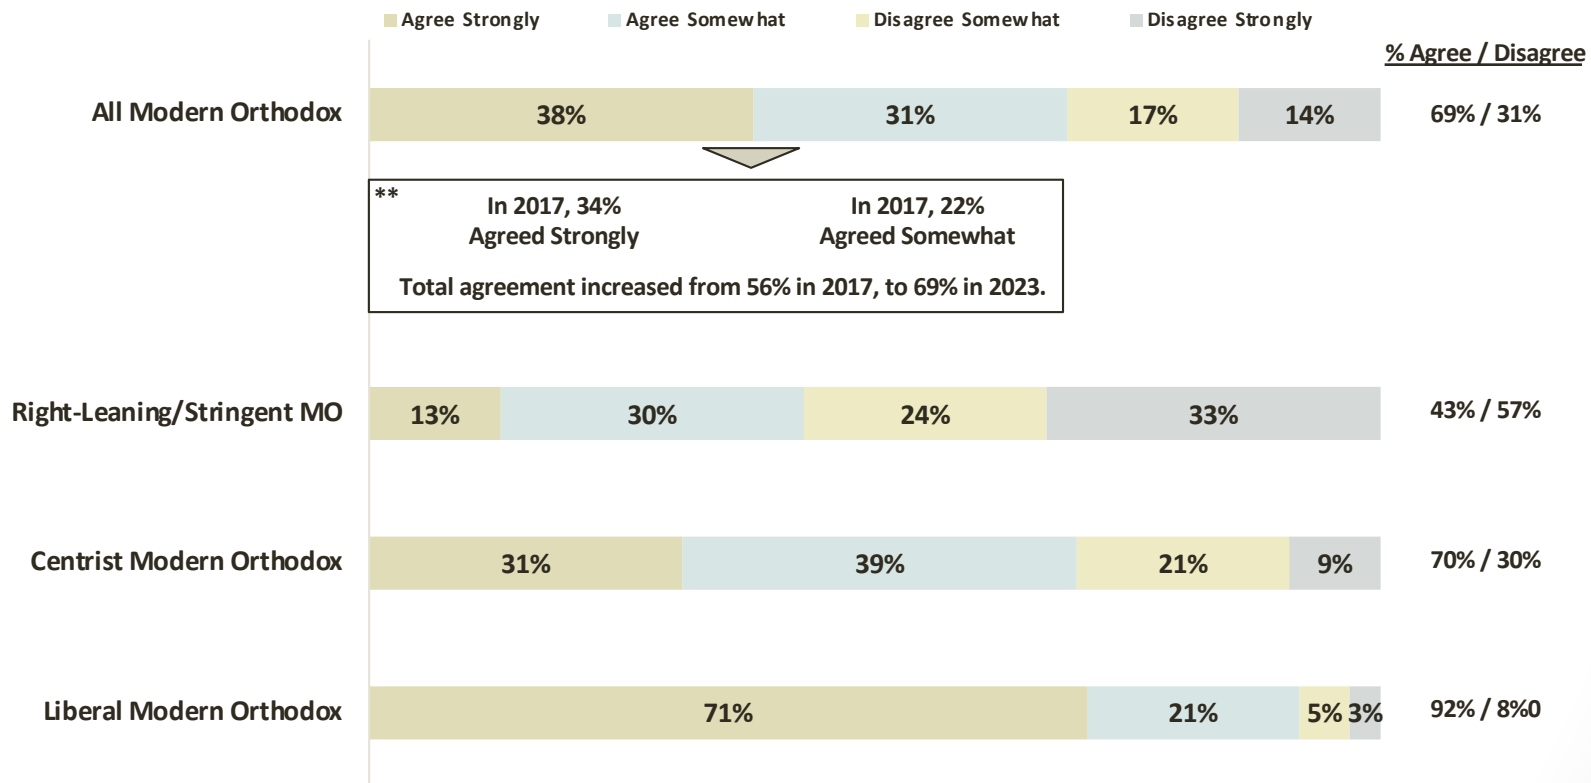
Agree Strongly Agree Somewhat Disagree Somewhat Disagree Strongly

% Agree / Disagree

All Modern Orthodox 38% 31% 17% 14% 69% / 31%

**
In 2017, 34% Agreed Strongly
In 2017, 22% Agreed Somewhat
Total agreement increased from 56% in 2017, to 69% in 2023.

Right-Leaning/Stringent MO 13% 30% 24% 33% 43% / 57%

Centrist Modern Orthodox 31% 39% 21% 9% 70% / 30%

Liberal Modern Orthodox 71% 21% 5% 3% 92% / 8%0